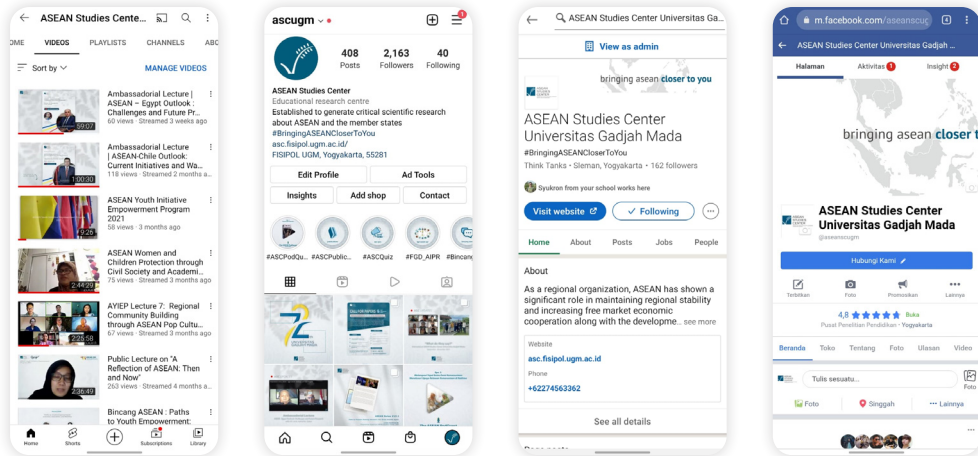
ASEAN Studies Cente...

OME VIDEOS PLAYLISTS CHANNELS ABO

Sort by

MANAGE VIDEOS

59:07
Ambassadorial Lecture | ASEAN – Egypt Outlook : Challenges and Future Pr...
60 views · Streamed 3 weeks ago

1:00:30
Ambassadorial Lecture | ASEAN-Chile Outlook: Current Initiatives and Wa...
118 views · Streamed 2 months a...

9:26
ASEAN Youth Initiative Empowerment Program 2021
58 views · 3 months ago

2:44:29
ASEAN Women and Children Protection through Civil Society and Academi...
75 views · Streamed 3 months ago

2:25:58
AYIEP Lecture 7: Regional Community Building through ASEAN Pop Cultu...
67 views · Streamed 3 months ago

2:36:49
Public Lecture on "A Reflection of ASEAN: Then and Now"
263 views · Streamed 4 months a...

Bincang ASEAN : Paths to Youth Empowerment:

Home Shorts Subscriptions Library

ascugm

408 Posts
2,163 Followers
40 Following

ASEAN Studies Center
Educational research centre
Established to generate critical scientific research about ASEAN and the member states
#BringingASEANCloserToYou
asc.fisipol.ugm.ac.id/
FISIPOL UGM, Yogyakarta, 55281

Edit Profile
Ad Tools
Insights
Add shop
Contact

#ASCPodQu... #ASCPublic... #ASCQuiz #FGD_AIPR #Bincang

ASEAN Studies Center Universitas Ga...

View as admin

bringing asean closer to you

ASEAN Studies Center Universitas Gadjah Mada
#BringingASEANCloserToYou
Think Tanks · Sleman, Yogyakarta · 162 followers
Syukron from your school works here

Visit website
Following

Home About Posts Jobs People

About
As a regional organization, ASEAN has shown a significant role in maintaining regional stability and increasing free market economic cooperation along with the developme... see more

Website
asc.fisipol.ugm.ac.id
Phone
+62274563362

See all details

m.facebook.com/aseanscug

ASEAN Studies Center Universitas Gadjah ...

Halaman Aktivitas 1 Insight 2

bringing asean closer t

ASEAN Studies Center Universitas Gadjah Mada
@aseanscugm

Hubungi Kami

Terbitkan Foto Promosikan Lainnya

4,8 Buka
Pusat Penelitian Pendidikan · Yogyakarta

Beranda Toko Tentang Foto Ulasan Video

Tulis sesuatu...
Foto

Foto Singgah Lainnya